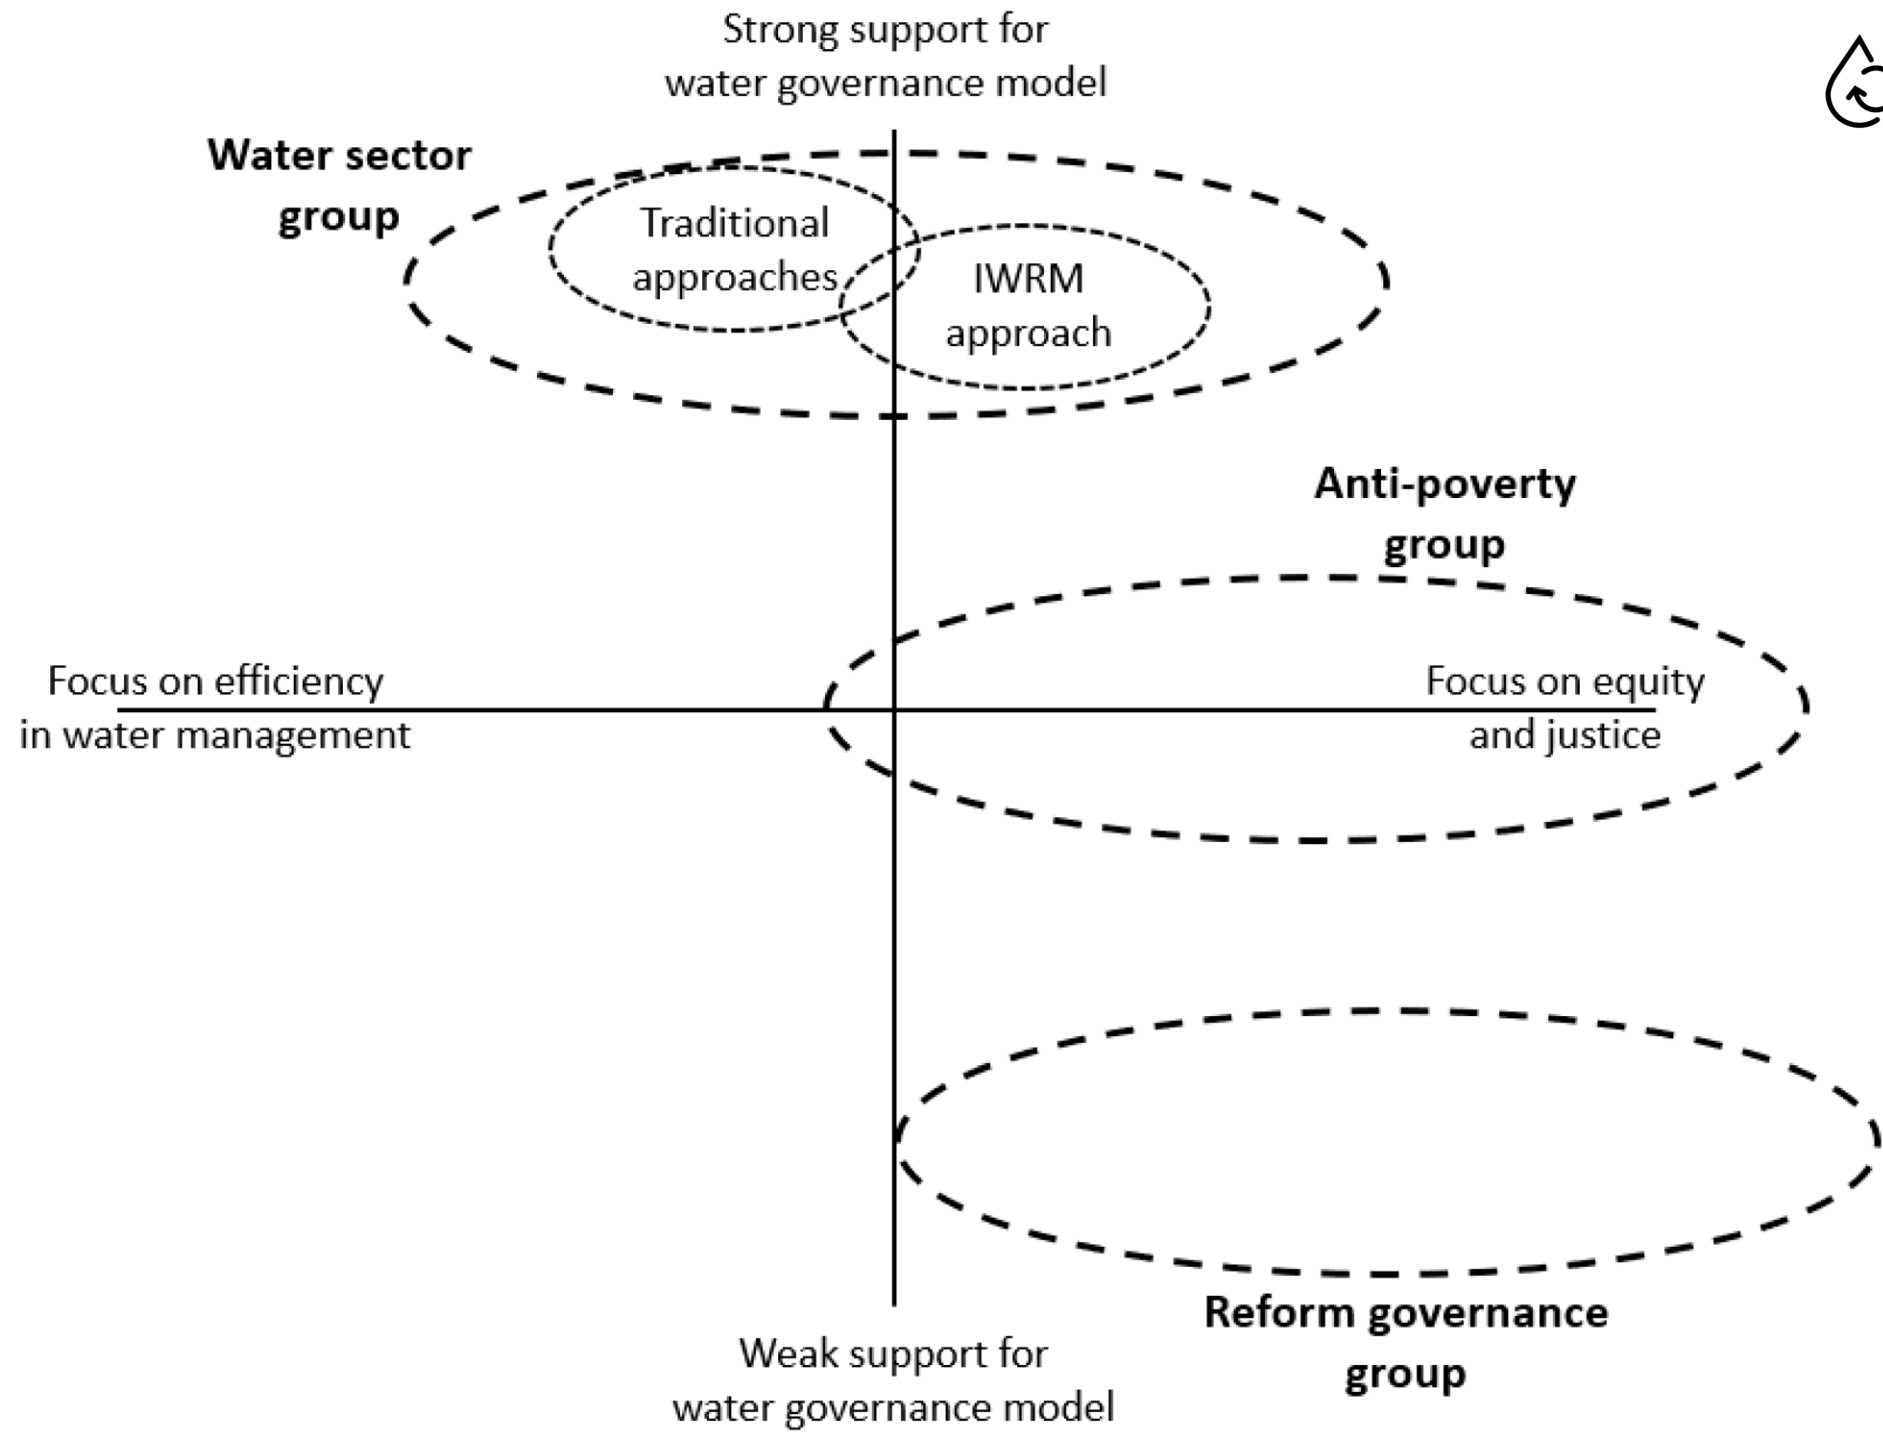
Strong support for water governance model

Water sector group

Traditional approaches

IWRM approach

Anti-poverty group

Focus on efficiency in water management

Focus on equity and justice

Reform governance group

Weak support for water governance model